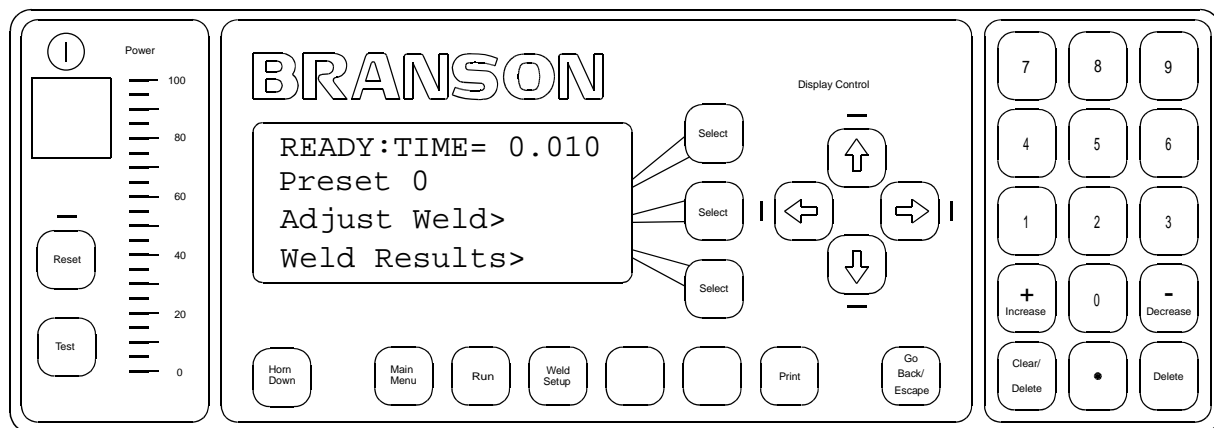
Power
100
80
60
40
20
0
Reset
Test

BRANSON

READY:TIME= 0.010
Preset 0
Adjust Weld>
Weld Results>

Select
Select
Select

Display Control

Horn Down
Main Menu
Run
Weld Setup
Print
Go Back/ Escape

7
8
9
4
5
6
1
2
3
+ Increase
0
- Decrease
Clear/ Delete
•
Delete